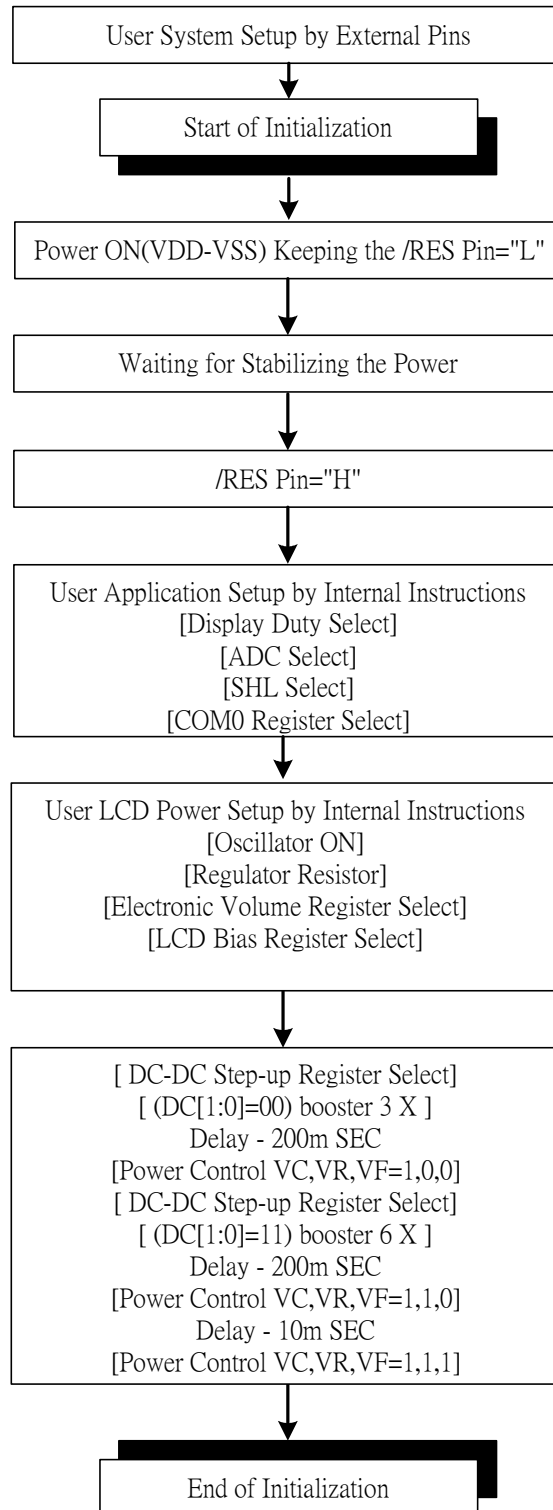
User System Setup by External Pins

Start of Initialization

Power ON(VDD-VSS) Keeping the /RES Pin="L"

Waiting for Stabilizing the Power

/RES Pin="H"

User Application Setup by Internal Instructions
[Display Duty Select]
[ADC Select]
[SHL Select]
[COM0 Register Select]

User LCD Power Setup by Internal Instructions
[Oscillator ON]
[Regulator Resistor]
[Electronic Volume Register Select]
[LCD Bias Register Select]

[ DC-DC Step-up Register Select]
[ (DC[1:0]=00) booster 3 X ]
Delay - 200m SEC
[Power Control VC,VR,VF=1,0,0]
[ DC-DC Step-up Register Select]
[ (DC[1:0]=11) booster 6 X ]
Delay - 200m SEC
[Power Control VC,VR,VF=1,1,0]
Delay - 10m SEC
[Power Control VC,VR,VF=1,1,1]

End of Initialization